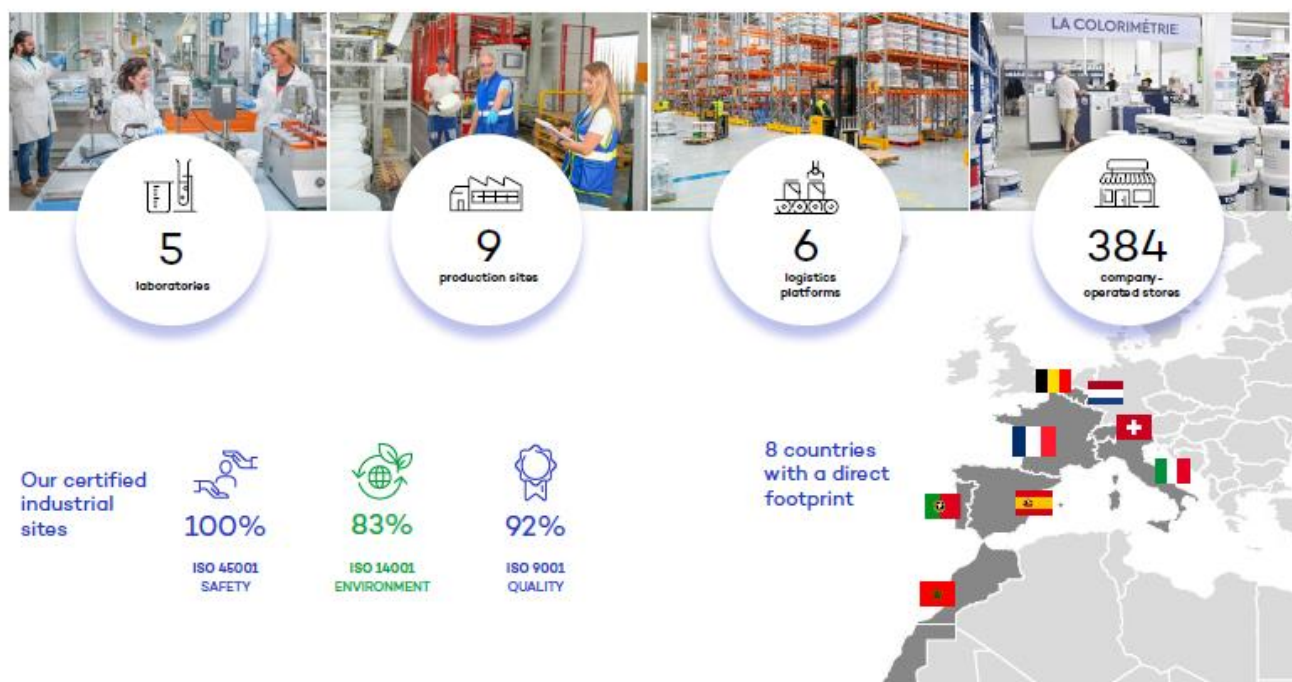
LA COLORIMÉTRIE

5
laboratories

9
production sites

6
logistics platforms

384
company-operated stores

Our certified industrial sites

100%
ISO 45001
SAFETY

83%
ISO 14001
ENVIRONMENT

92%
ISO 9001
QUALITY

8 countries with a direct footprint